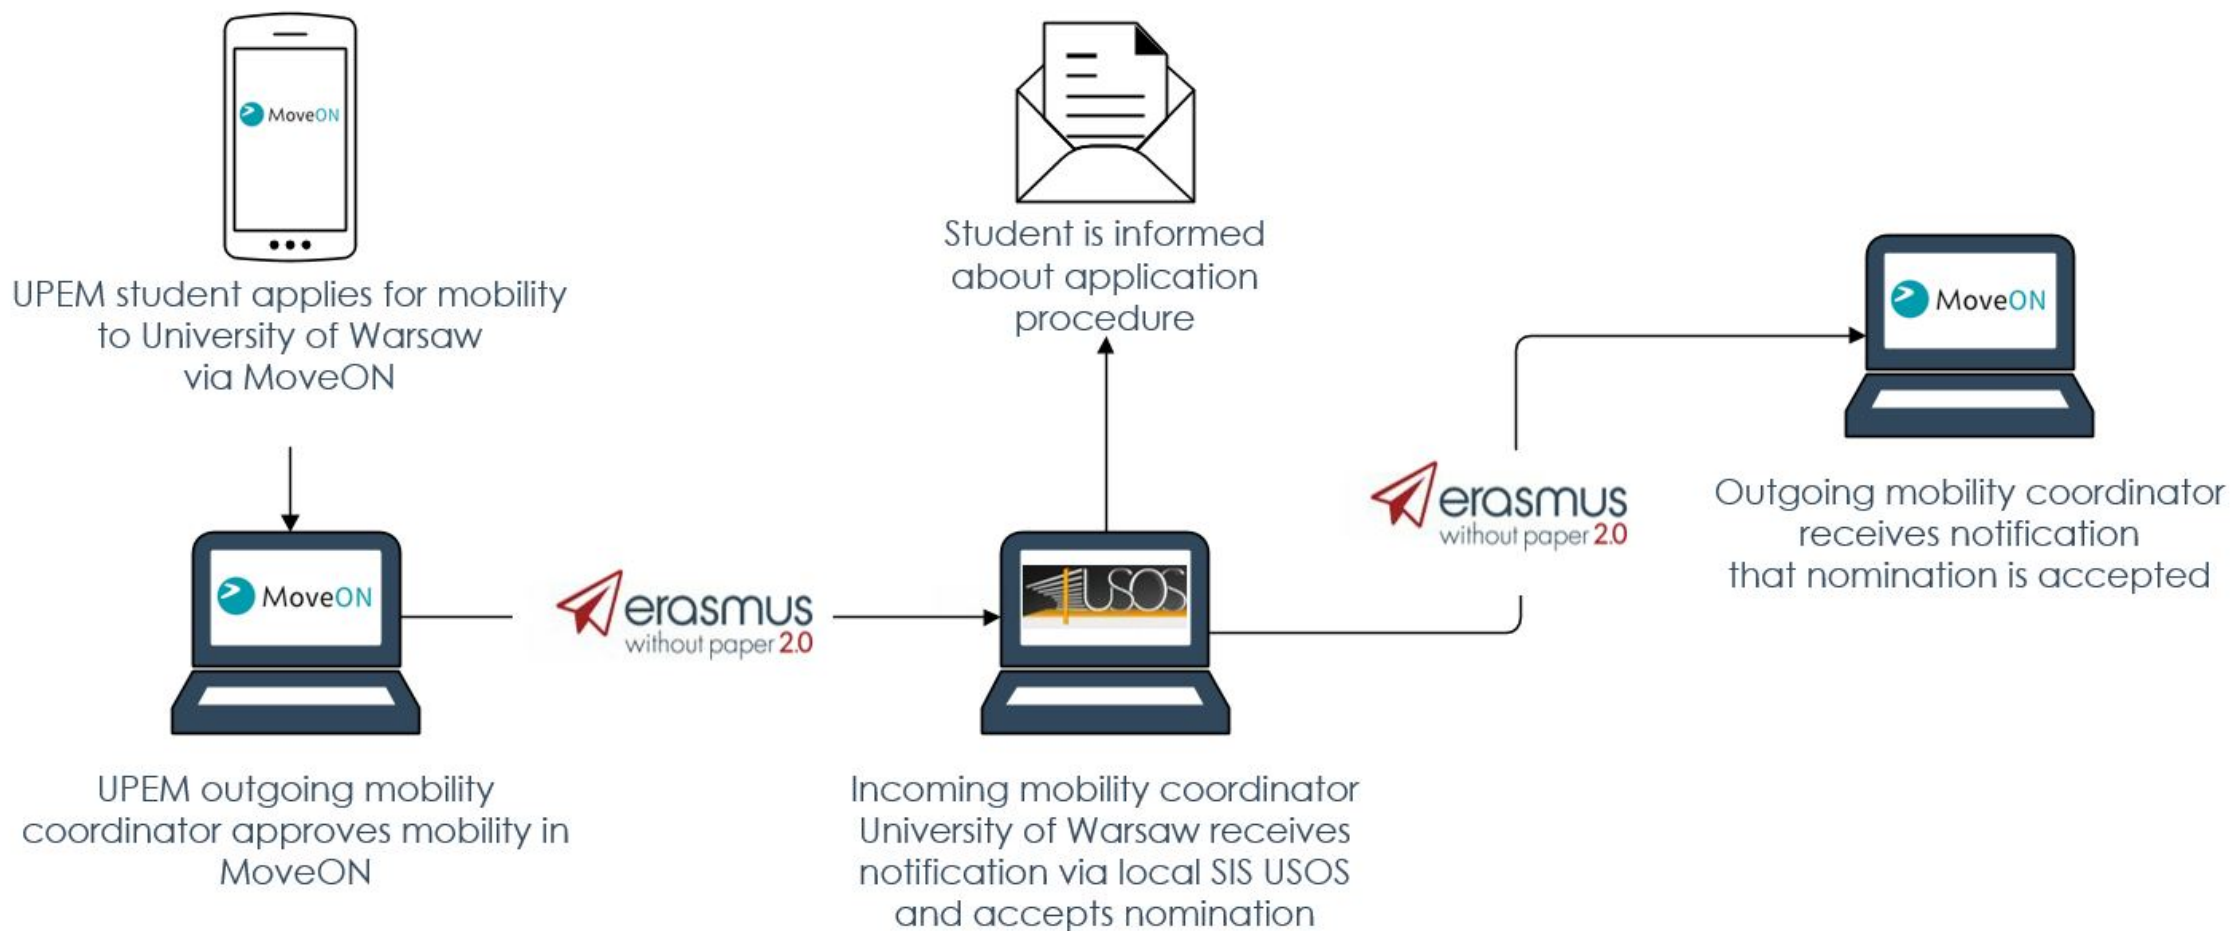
MoveON

UPEM student applies for mobility to University of Warsaw via MoveON

MoveON

UPEM outgoing mobility coordinator approves mobility in MoveON

erasmus without paper 2.0

Student is informed about application procedure

USOS

Incoming mobility coordinator University of Warsaw receives notification via local SIS USOS and accepts nomination

erasmus without paper 2.0

MoveON

Outgoing mobility coordinator receives notification that nomination is accepted